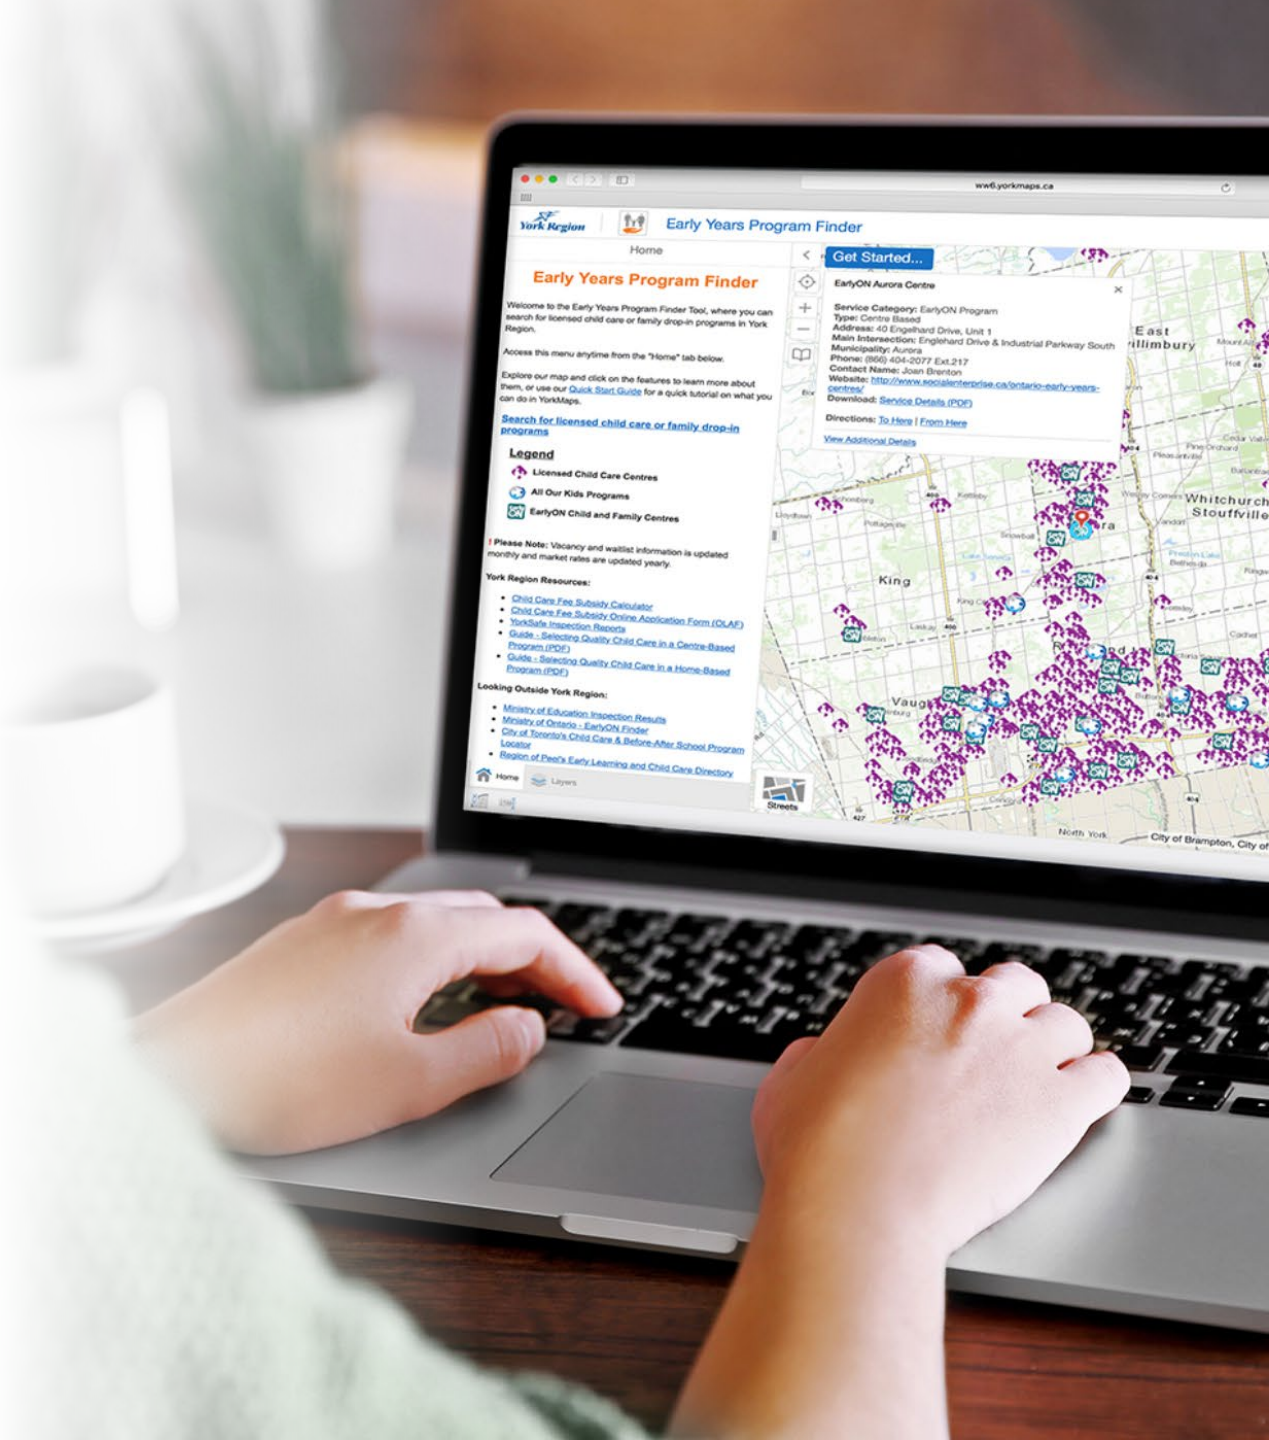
ww6.yorkmaps.ca

York Region

Early Years Program Finder

Home

Early Years Program Finder

Welcome to the Early Years Program Finder Tool, where you can search for licensed child care or family drop-in programs in York Region.

Access this menu anytime from the "Home" tab below.

Explore our map and click on the features to learn more about them, or use our Quick Start Guide for a quick tutorial on what you can do in YorkMaps.

Search for licensed child care or family drop-in programs

Legend

Licensed Child Care Centres

All Our Kids Programs

EarlyON Child and Family Centres

! Please Note: Vacancy and waitlist information is updated monthly and market rates are updated yearly.

York Region Resources:

- Child Care Fee Subsidy Calculator
- Child Care Fee Subsidy Online Application Form (OLAF)
- YorkSafe Inspection Reports
- Guide - Selecting Quality Child Care in a Centre-Based Program (PDF)
- Guide - Selecting Quality Child Care in a Home-Based Program (PDF)

Looking Outside York Region:

- Ministry of Education Inspection Results
- Ministry of Ontario - EarlyON Finder
- City of Toronto's Child Care & Before-After School Program Locator
- Region of Peel's Early Learning and Child Care Directory

Home Layers

Get Started...

EarlyON Aurora Centre

Service Category: EarlyON Program
Type: Centre Based
Address: 40 Engelhard Drive, Unit 1
Main Intersection: Englehard Drive & Industrial Parkway South
Municipality: Aurora
Phone: (866) 404-2077 Ext.217
Contact Name: Joan Brenton
Website: http://www.socialenterprise.ca/ontario-early-years-centres/
Download: Service Details (PDF)

Directions: To Here | From Here

View Additional Details

East Gwillimbury

Whitchurch-Stouffville

King

Vaughan

Streets

North York

City of Brampton, City of